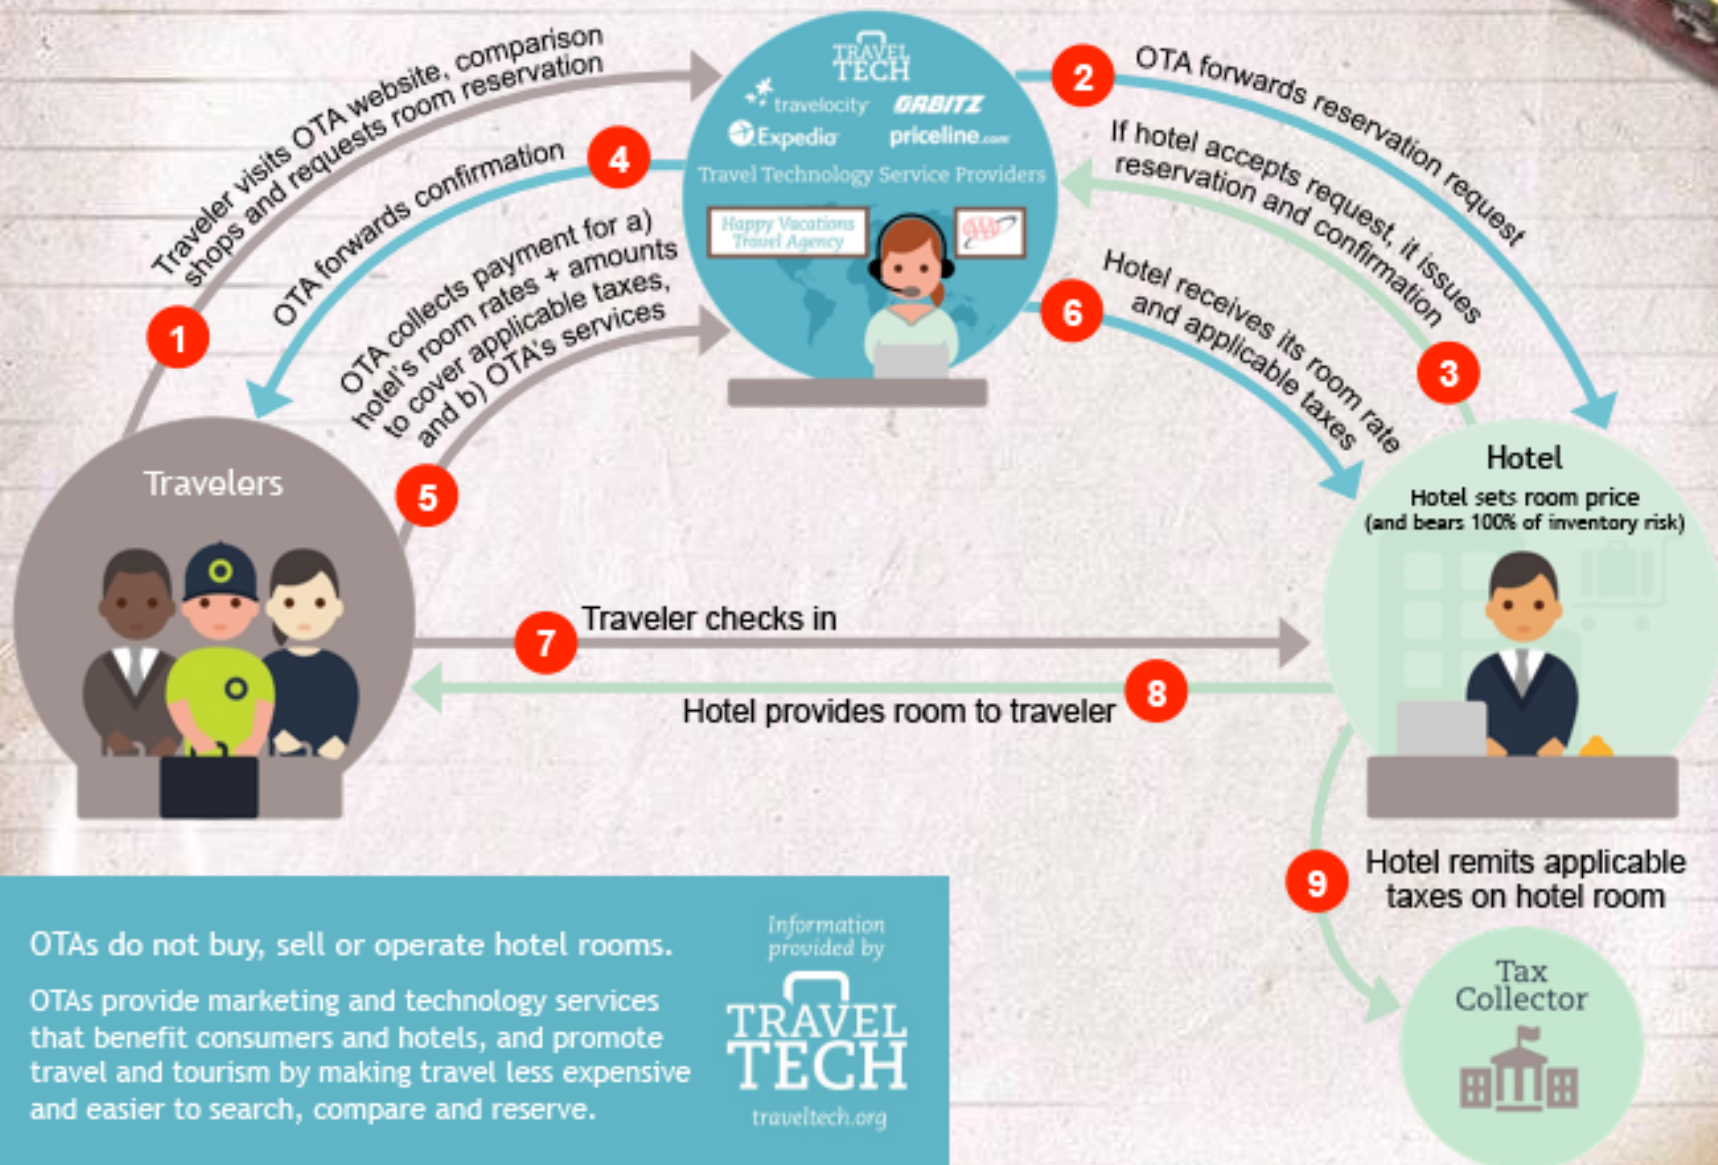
TRAVEL TECH

travelocity ORBITZ

Expedia priceline.com

Travel Technology Service Providers

Happy Vacations Travel Agency

AAA

1 Traveler visits OTA website, comparison shops and requests room reservation

2 OTA forwards reservation request

3 If hotel accepts request, it issues reservation and confirmation

4 OTA forwards confirmation

5 OTA collects payment for a) hotel's room rates + amounts to cover applicable taxes, and b) OTA's services

6 Hotel receives its room rate and applicable taxes

Travelers

Hotel

Hotel sets room price (and bears 100% of inventory risk)

7 Traveler checks in

8 Hotel provides room to traveler

9 Hotel remits applicable taxes on hotel room

Tax Collector

OTAs do not buy, sell or operate hotel rooms.

OTAs provide marketing and technology services that benefit consumers and hotels, and promote travel and tourism by making travel less expensive and easier to search, compare and reserve.

Information provided by

TRAVEL TECH

traveltech.org